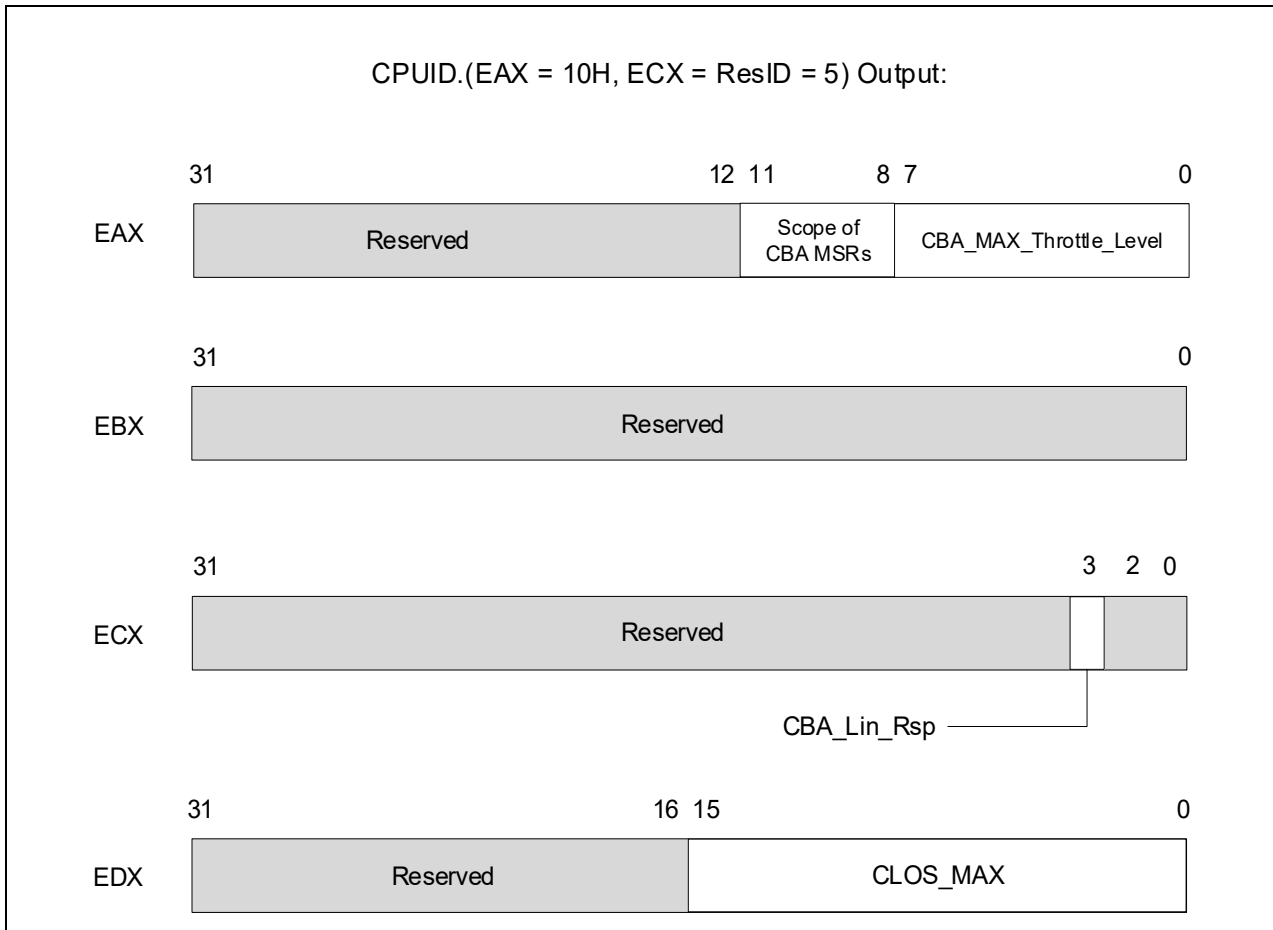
CPUID.(EAX = 10H, ECX = ResID = 5) Output:

31 12 11 8 7 0

EAX Reserved Scope of CBA MSRs CBA_MAX_Throttle_Level

31 0

EBX Reserved

31 3 2 0

ECX Reserved

CBA_Lin_Rsp

31 16 15 0

EDX Reserved CLOS_MAX